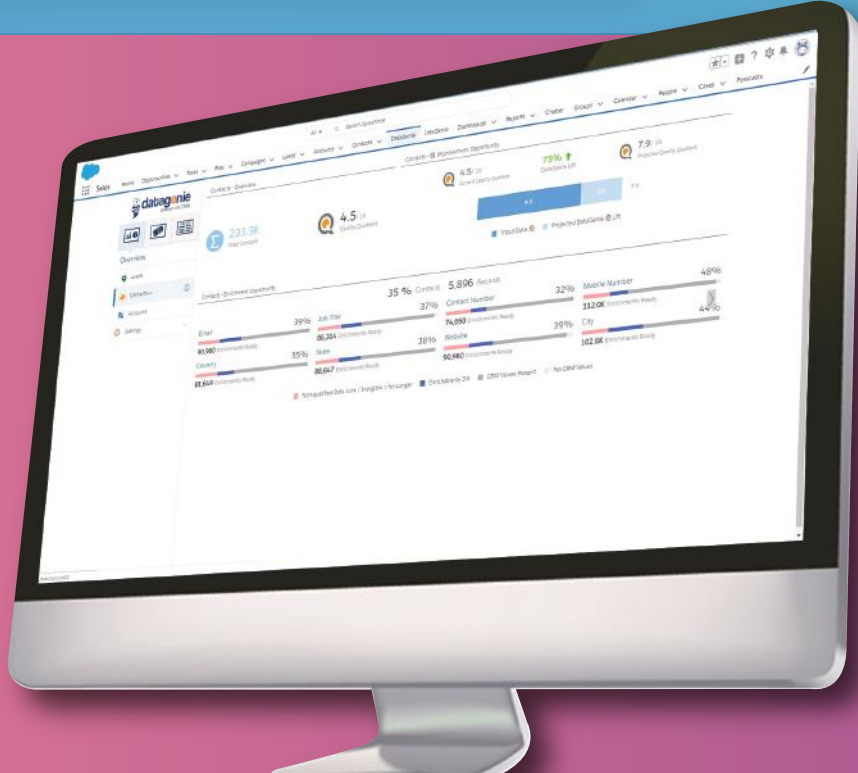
Sales Home Opportunities Tasks Files Campaigns Leads Accounts Contacts DataGenie LinkGenie Dashboards Reports Chatter Groups Calendar People Cases Forecasts

datagenie

Overview

Leads

Contacts

Accounts

Settings

Contacts - Overview

233.3K
Total Contacts

4.5 / 10
Quality Quotient

Contacts - Enrichment Opportunity

4.5 / 10
Current Quality Quotient

75%
DataGenie Lift

7.9 / 10
Projected Quality Quotient

Your Data
Projected DataGenie Lift

Contacts - Enrichment Opportunity

35 % Contacts

5,896 Records

Email
39%
90,980 Enrichments Ready

Country
35%
81,649 Enrichments Ready

Job Title
37%
86,214 Enrichments Ready

State
38%
88,647 Enrichments Ready

Contact Number
32%
74,090 Enrichments Ready

Website
39%
90,980 Enrichments Ready

Mobile Number
48%
112.0K Enrichments Ready

City
44%
102.6K Enrichments Ready

Disqualified Data Junk / Ineligible / No Longer
Enrichable by DG
CRM Values Present
No CRM Values